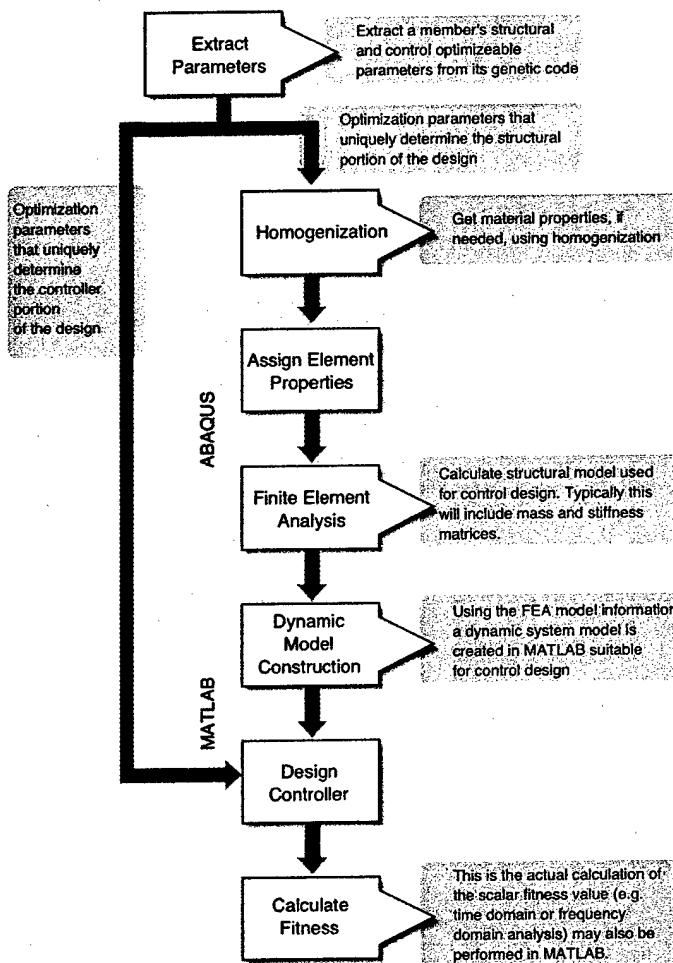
Extract Parameters

Extract a member's structural and control optimizeable parameters from its genetic code

Optimization parameters that uniquely determine the structural portion of the design

Optimization parameters that uniquely determine the controller portion of the design

Homogenization

Get material properties, if needed, using homogenization

Assign Element Properties

ABAQUS

Finite Element Analysis

Calculate structural model used for control design. Typically this will include mass and stiffness matrices.

Dynamic Model Construction

Using the FEA model informatio a dynamic system model is created in MATLAB suitable for control design

MATLAB

Design Controller

Calculate Fitness

This is the actual calculation of the scalar fitness value (e.g. time domain or frequency domain analysis) may also be performed in MATLAB.